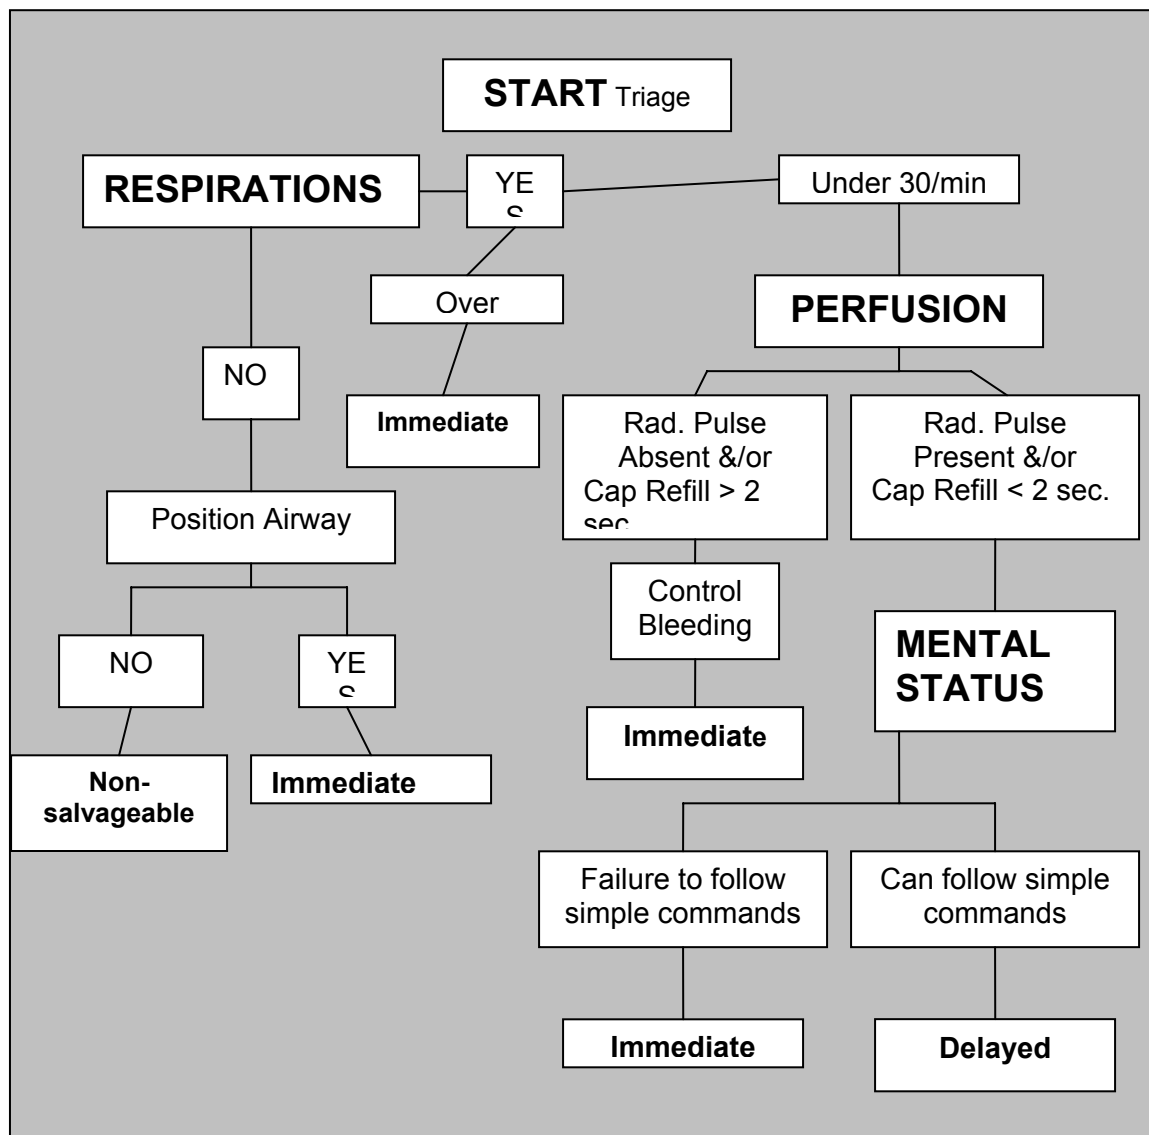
START Triage

RESPIRATIONS

YES

Under 30/min

Over

PERFUSION

NO

Immediate

Rad. Pulse Absent &/or Cap Refill > 2 sec.

Rad. Pulse Present &/or Cap Refill < 2 sec.

Position Airway

Control Bleeding

MENTAL STATUS

NO

YES

Immediate

Non-salvageable

Immediate

Failure to follow simple commands

Can follow simple commands

Immediate

Delayed